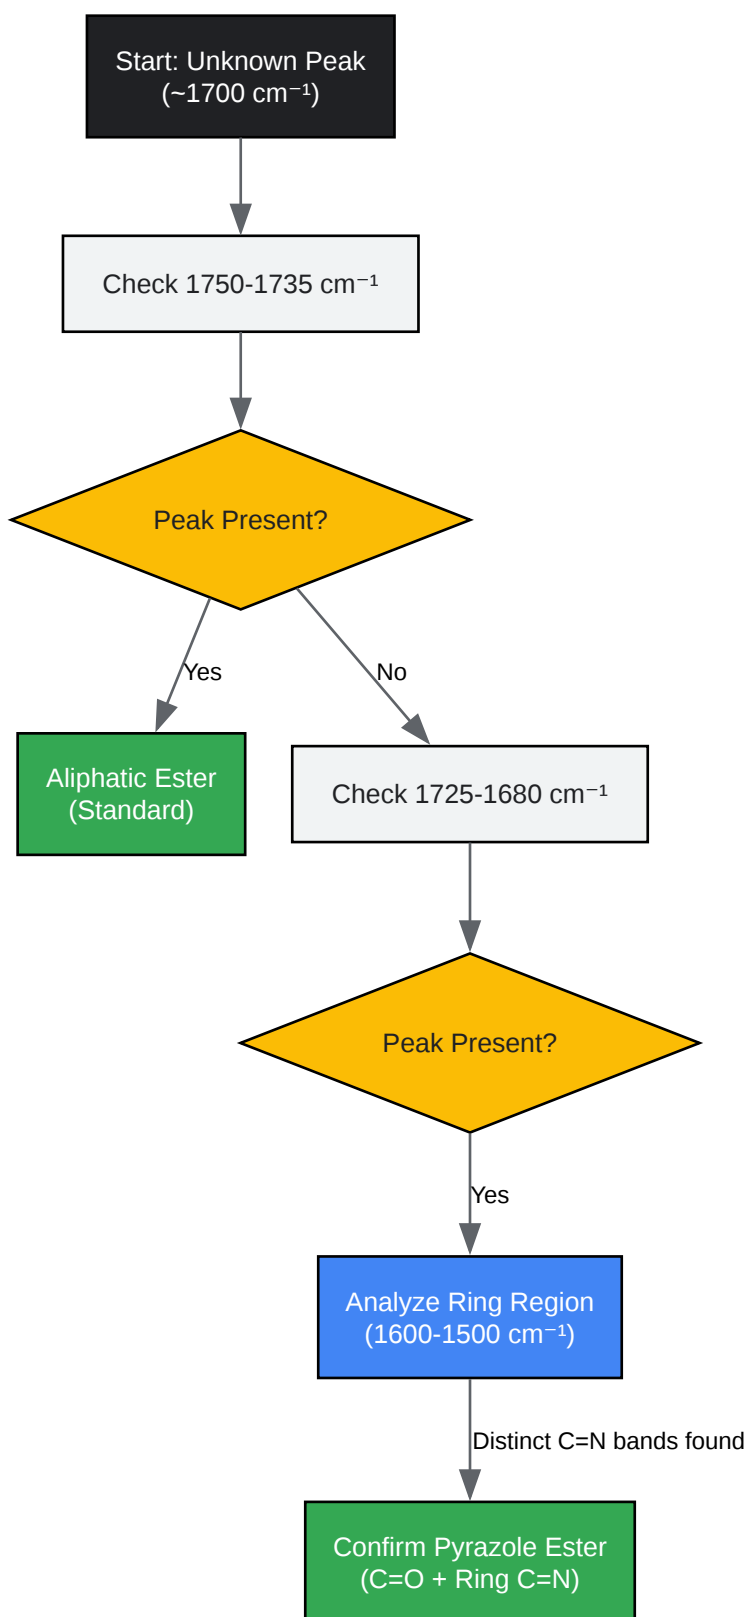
Start: Unknown Peak (~1700 cm⁻¹)

Check 1750-1735 cm⁻¹

Peak Present?

Yes

No

Aliphatic Ester (Standard)

Check 1725-1680 cm⁻¹

Peak Present?

Yes

Analyze Ring Region (1600-1500 cm⁻¹)

Distinct C=N bands found

Confirm Pyrazole Ester (C=O + Ring C=N)